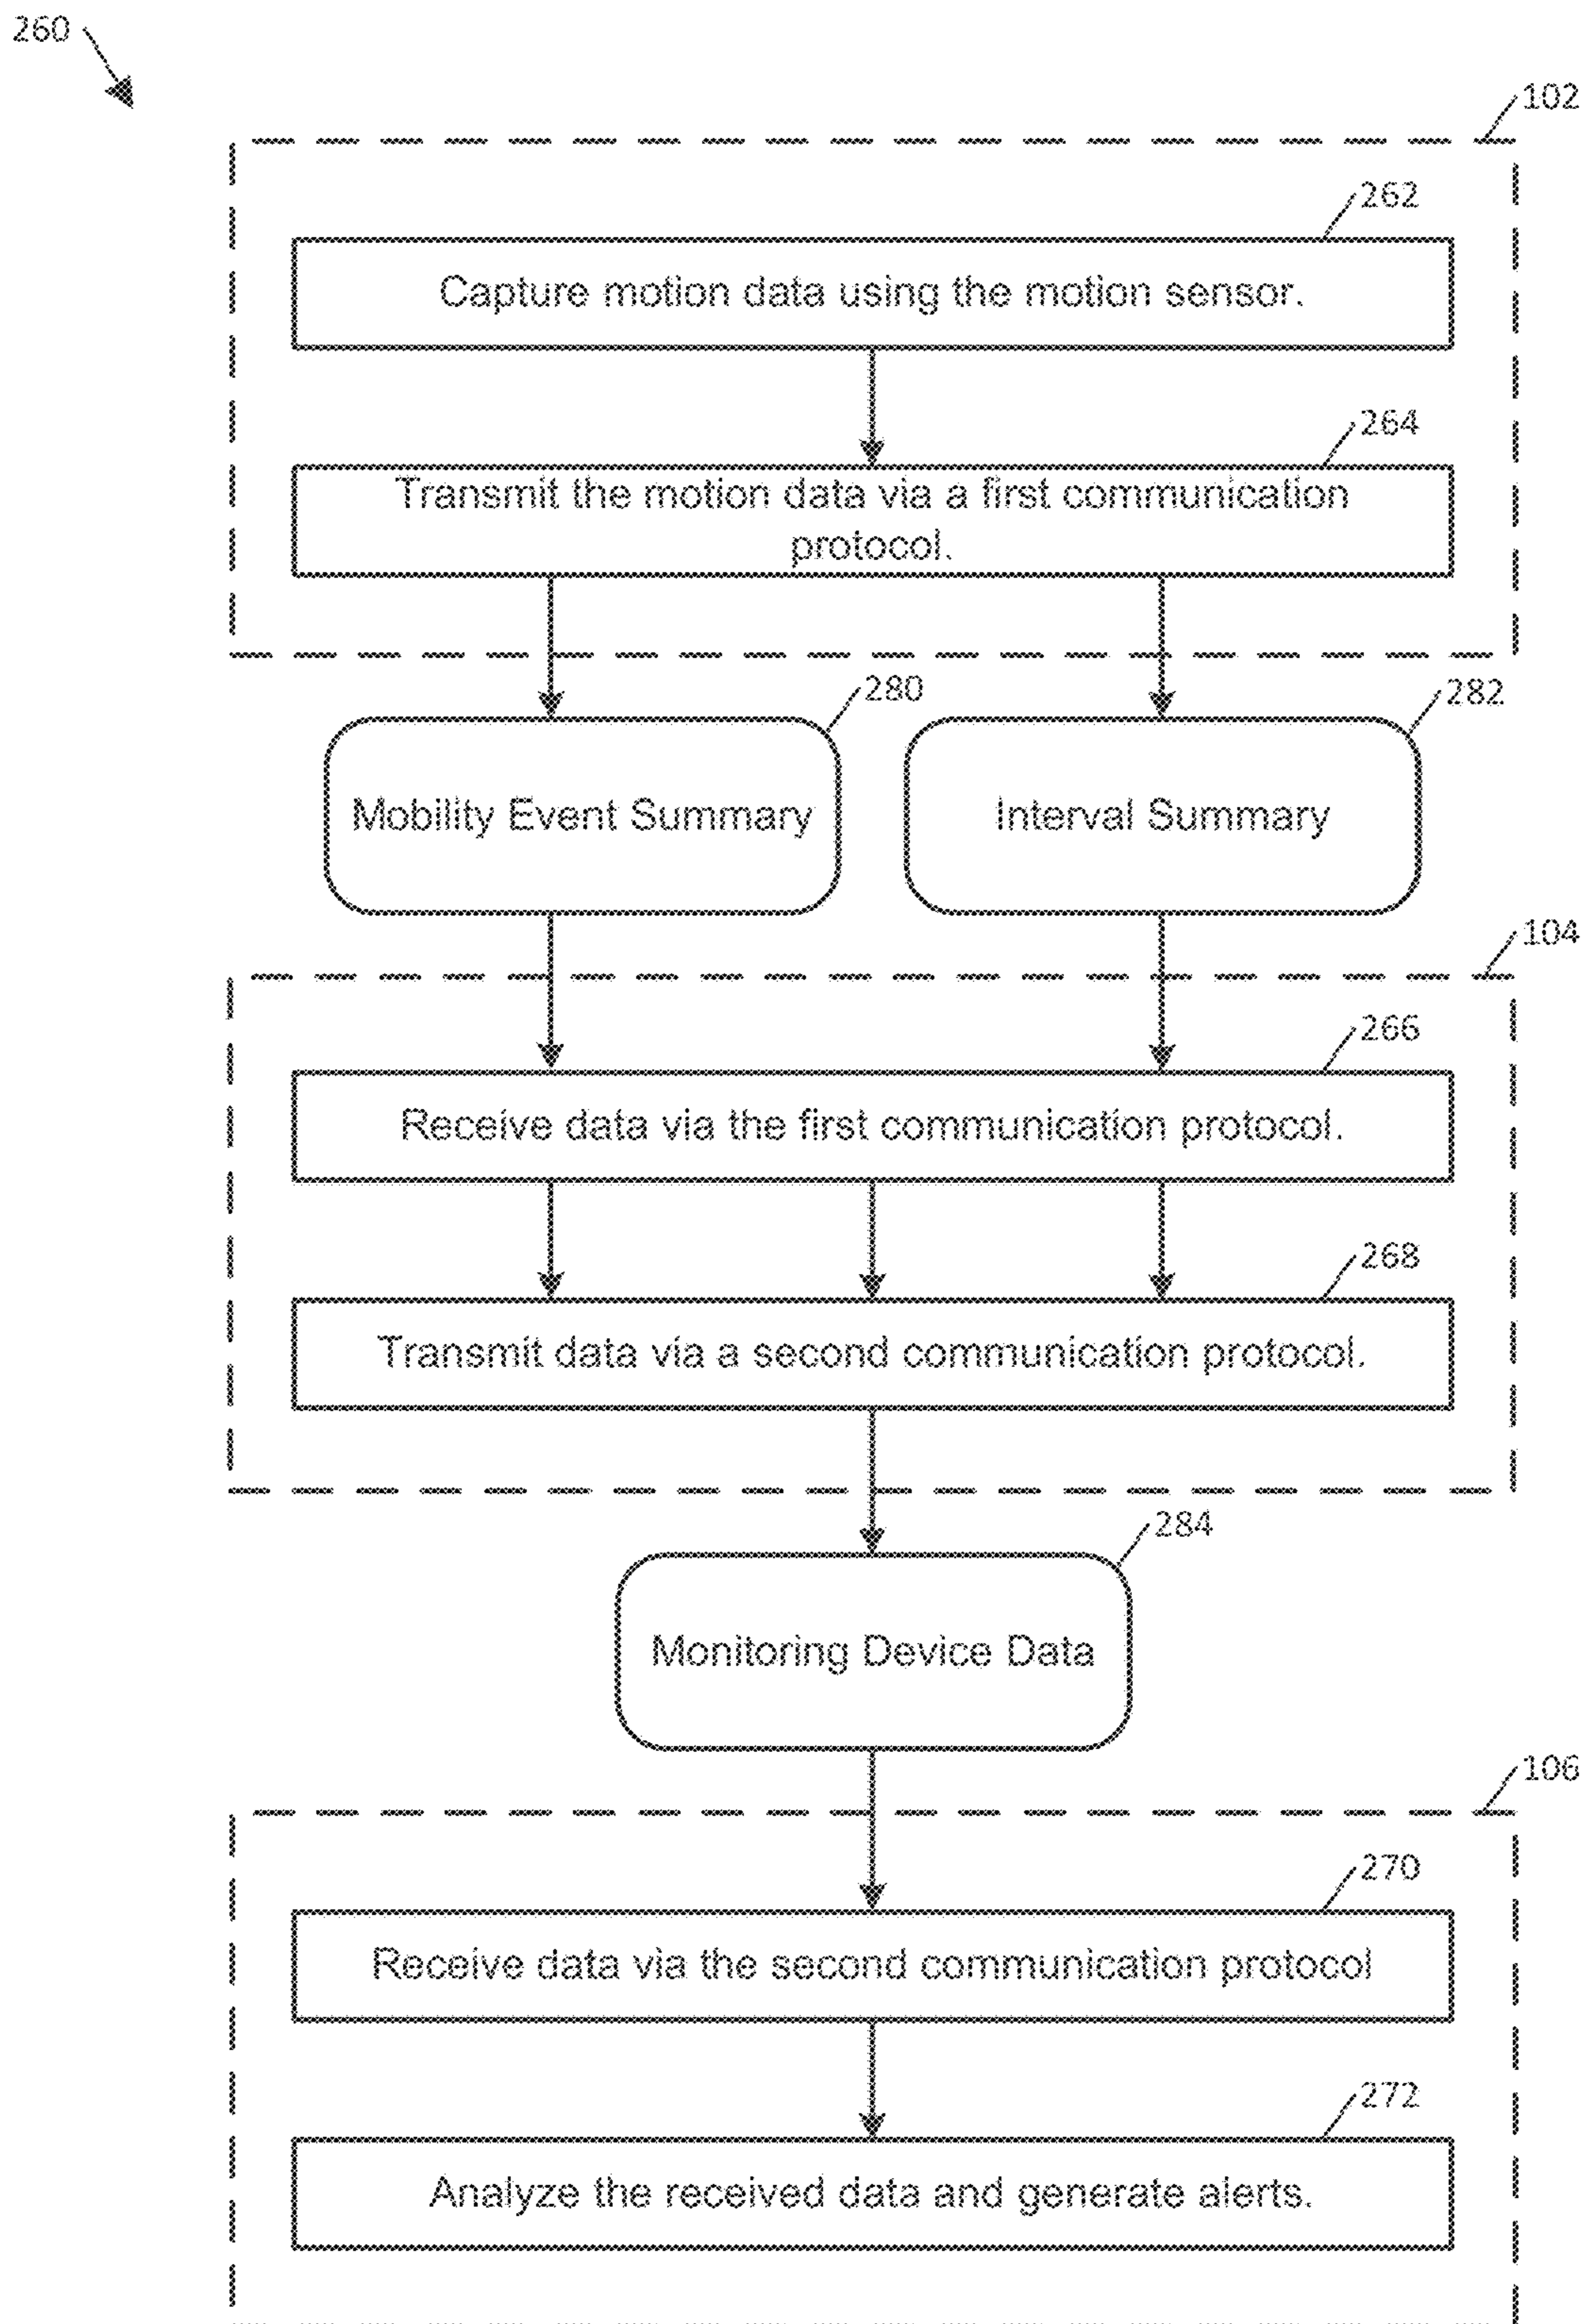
260

102

262

Capture motion data using the motion sensor.

264

Transmit the motion data via a first communication protocol.

280

Mobility Event Summary

282

Interval Summary

104

266

Receive data via the first communication protocol.

268

Transmit data via a second communication protocol.

284

Monitoring Device Data

106

270

Receive data via the second communication protocol

272

Analyze the received data and generate alerts.